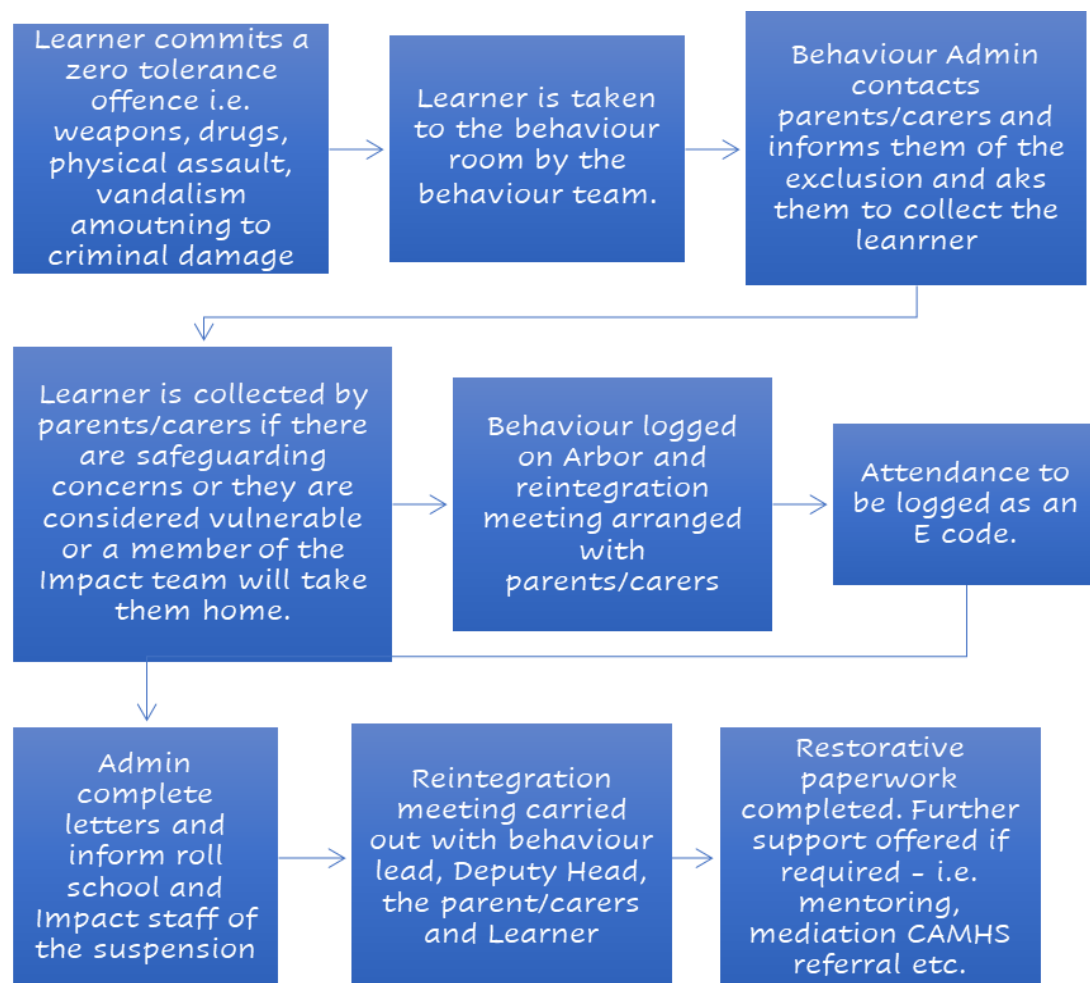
Learner commits a zero tolerance offence i.e. weapons, drugs, physical assault, vandalism amoutning to criminal damage

Learner is taken to the behaviour room by the behaviour team.

Behaviour Admin contacts parents/carers and informs them of the exclusion and aks them to collect the leanrner

Learner is collected by parents/carers if there are safeguarding concerns or they are considered vulnerable or a member of the Impact team will take them home.

Behaviour logged on Arbor and reintegration meeting arranged with parents/carers

Attendance to be logged as an E code.

Admin complete letters and inform roll school and Impact staff of the suspension

Reintegration meeting carried out with behaviour lead, Deputy Head, the parent/carers and Learner

Restorative paperwork completed. Further support offered if required - i.e. mentoring, mediation CAMHS referral etc.